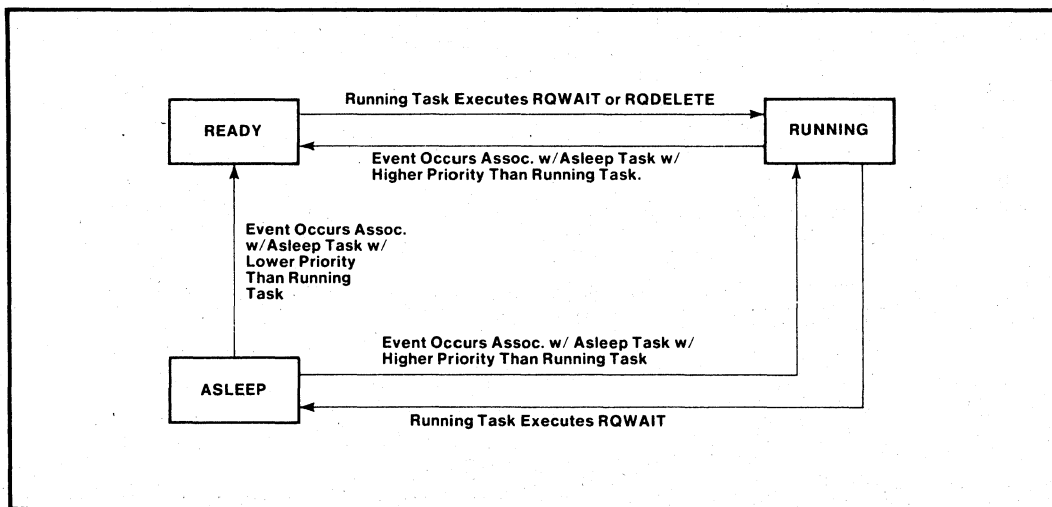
READY

Running Task Executes RQWAIT or RQDELETE

RUNNING

Event Occurs Assoc. w/Asleep Task w/ Higher Priority Than Running Task.

Event Occurs Assoc. w/Asleep Task w/ Lower Priority Than Running Task

Event Occurs Assoc. w/ Asleep Task w/ Higher Priority Than Running Task

ASLEEP

Running Task Executes RQWAIT